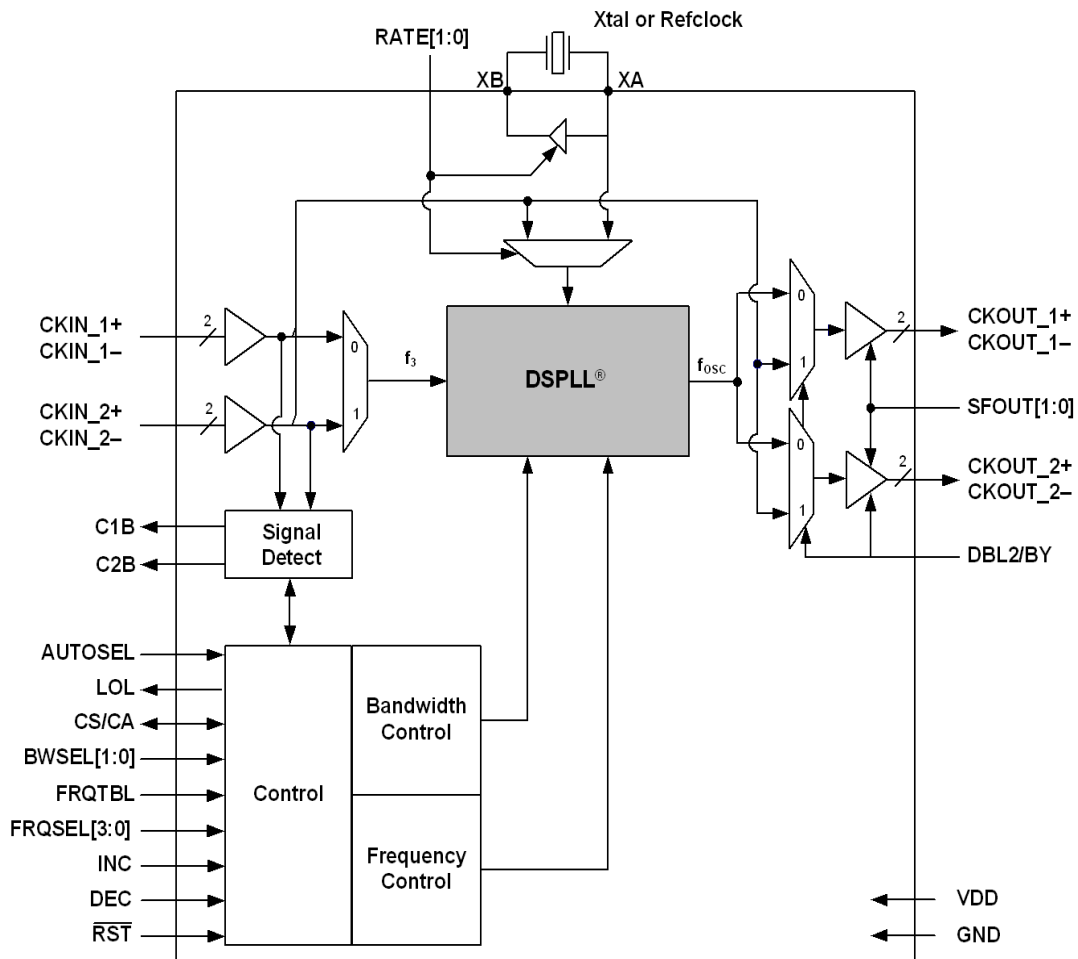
Xtal or Refclock

RATE[1:0]

XB

XA

CKIN_1+
CKIN_1–

2

CKIN_2+
CKIN_2–

2

0

1

$f_3$

DSPLL®

$f_{OSC}$

0

1

0

1

2

CKOUT_1+
CKOUT_1–

SFOUT[1:0]

2

CKOUT_2+
CKOUT_2–

DBL2/BY

C1B

C2B

Signal Detect

AUTOSEL

LOL

CS/CA

BWSEL[1:0]

FRQTBL

FRQSEL[3:0]

INC

DEC

$\overline{RST}$

Control

Bandwidth Control

Frequency Control

VDD

GND